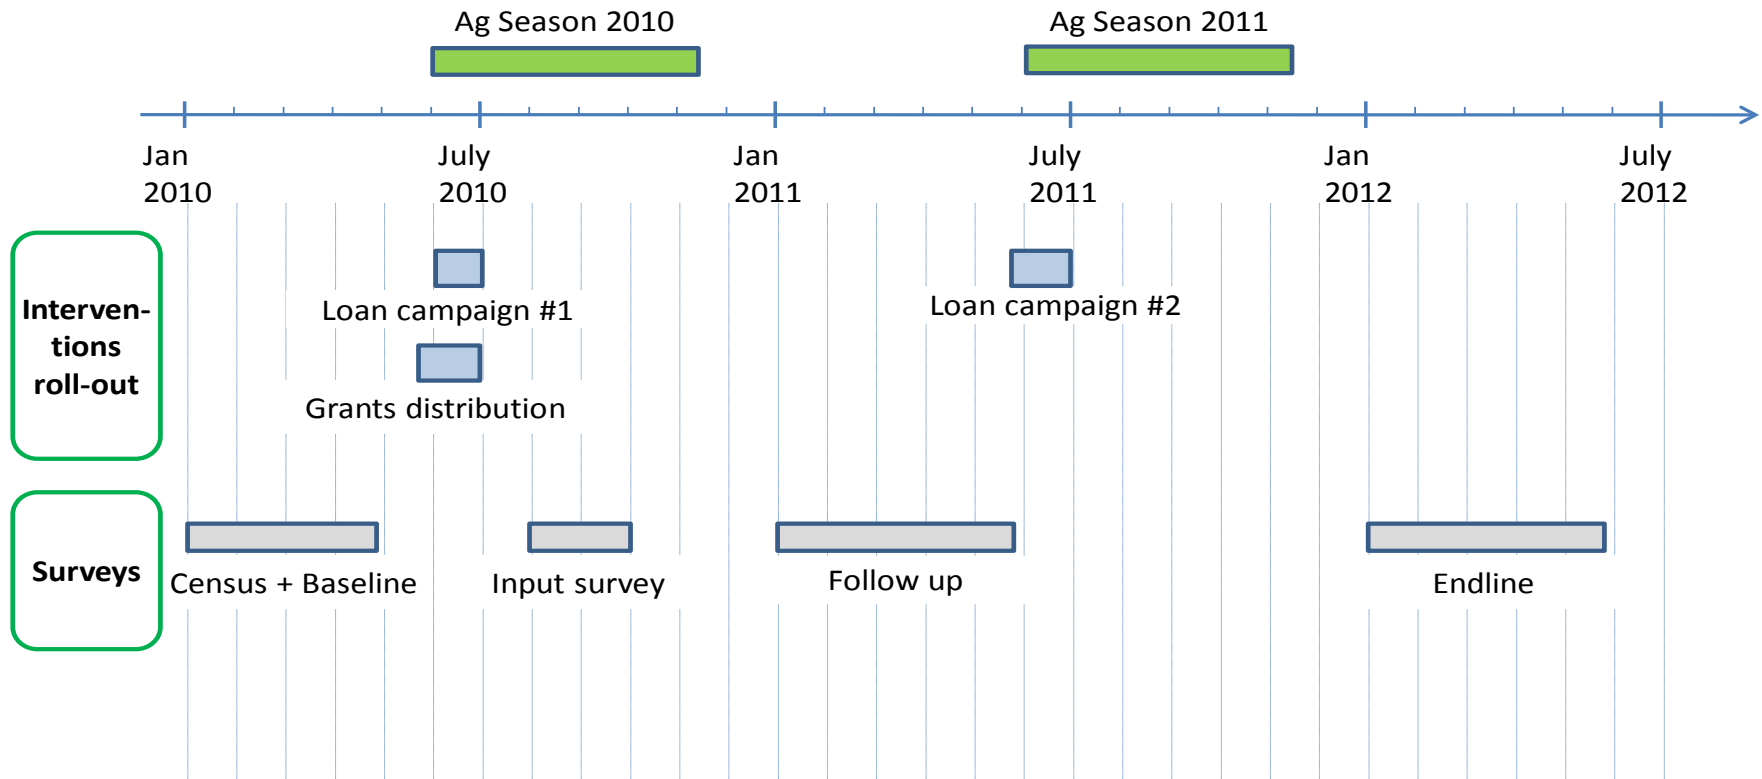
Ag Season 2010

Ag Season 2011

Jan 2010

July 2010

Jan 2011

July 2011

Jan 2012

July 2012

Interventions roll-out

Loan campaign #1

Grants distribution

Loan campaign #2

Surveys

Census + Baseline

Input survey

Follow up

Endline